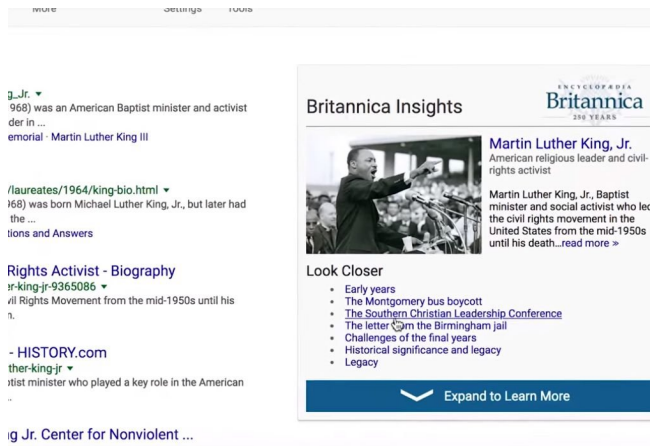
More Settings Tools

g_Jr. ▾
968) was an American Baptist minister and activist
der in ...
emorial · Martin Luther King III

/laureates/1964/king-bio.html ▾
968) was born Michael Luther King, Jr., but later had
the ...
tions and Answers

Rights Activist - Biography
er-king-jr-9365086 ▾
il Rights Movement from the mid-1950s until his
n.

- HISTORY.com
ther-king-jr ▾
tist minister who played a key role in the American

g Jr. Center for Nonviolent ...

Britannica Insights

ENCYCLOPÆDIA Britannica 250 YEARS

Martin Luther King, Jr.
American religious leader and civil-rights activist

Martin Luther King, Jr., Baptist minister and social activist who le the civil rights movement in the United States from the mid-1950s until his death...read more »

Look Closer
- Early years
- The Montgomery bus boycott
- The Southern Christian Leadership Conference
- The letter from the Birmingham jail
- Challenges of the final years
- Historical significance and legacy
- Legacy

Expand to Learn More